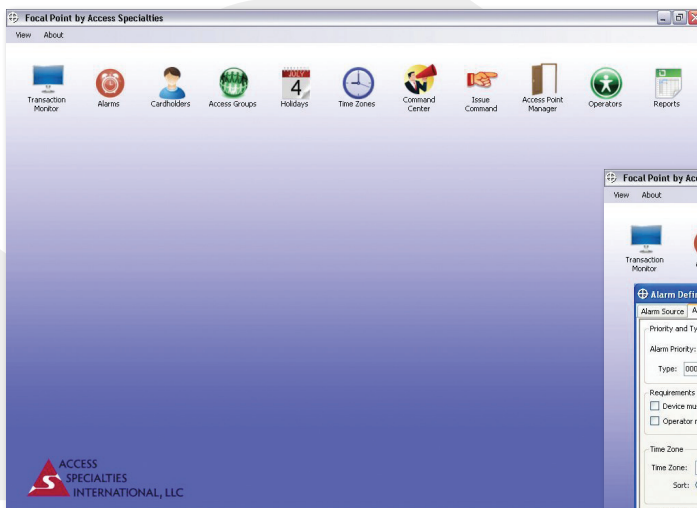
Focal Point by Access Specialties

View About

Transaction Monitor

Alarms

Cardholders

Access Groups

JULY 4

Holidays

Time Zones

Command Center

Issue Command

Access Point Manager

Operators

Reports

Focal Point by Acc

View About

Transaction Monitor

Alarm Defi

Alarm Source A

Priority and Ty

Alarm Priority:

Type: 000

Requirements

Device mu

Operator r

Time Zone

Time Zone:

Sort:

ACCESS SPECIALTIES INTERNATIONAL, LLC